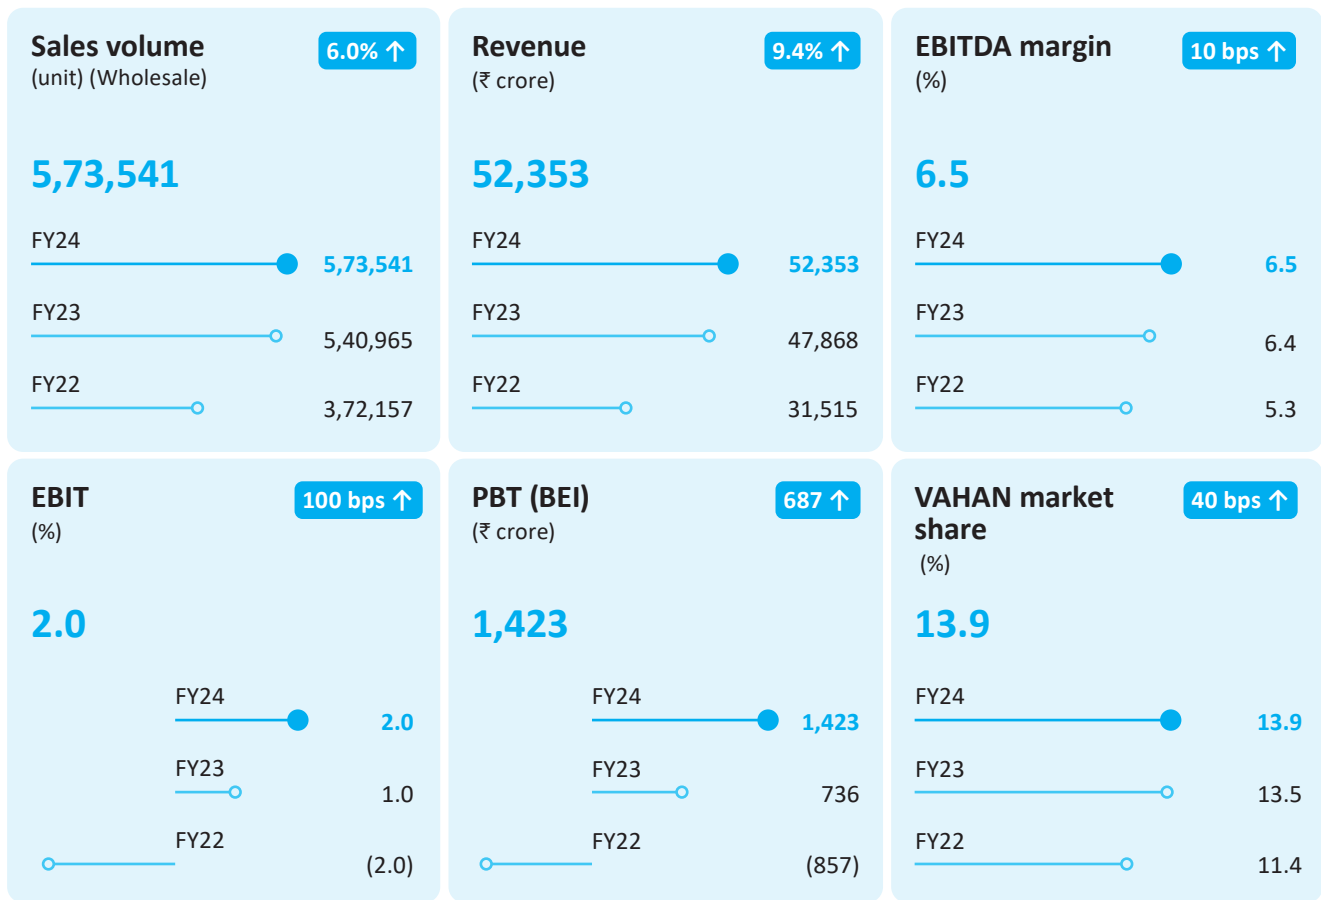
Sales volume
(unit) (Wholesale)

6.0% ↑

5,73,541

FY24 5,73,541

FY23 5,40,965

FY22 3,72,157

Revenue
(₹ crore)

9.4% ↑

52,353

FY24 52,353

FY23 47,868

FY22 31,515

EBITDA margin
(%)

10 bps ↑

6.5

FY24 6.5

FY23 6.4

FY22 5.3

EBIT
(%)

100 bps ↑

2.0

FY24 2.0

FY23 1.0

FY22 (2.0)

PBT (BEI)
(₹ crore)

687 ↑

1,423

FY24 1,423

FY23 736

FY22 (857)

VAHAN market share
(%)

40 bps ↑

13.9

FY24 13.9

FY23 13.5

FY22 11.4